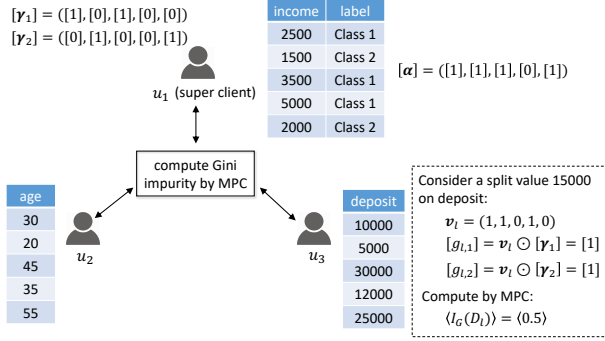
$[\boldsymbol{\gamma}_1] = ([1], [0], [1], [0], [0])$
$[\boldsymbol{\gamma}_2] = ([0], [1], [0], [0], [1])$

| income | label |
|---|---|
| 2500 | Class 1 |
| 1500 | Class 2 |
| 3500 | Class 1 |
| 5000 | Class 1 |
| 2000 | Class 2 |

$u_1$ (super client)

$[\boldsymbol{\alpha}] = ([1], [1], [1], [0], [1])$

compute Gini impurity by MPC

| age |
|---|
| 30 |
| 20 |
| 45 |
| 35 |
| 55 |

$u_2$

| deposit |
|---|
| 10000 |
| 5000 |
| 30000 |
| 12000 |
| 25000 |

$u_3$

Consider a split value 15000 on deposit:
$\boldsymbol{v}_l = (1, 1, 0, 1, 0)$
$[g_{l,1}] = \boldsymbol{v}_l \odot [\boldsymbol{\gamma}_1] = [1]$
$[g_{l,2}] = \boldsymbol{v}_l \odot [\boldsymbol{\gamma}_2] = [1]$
Compute by MPC:
$\langle I_G(D_l) \rangle = \langle 0.5 \rangle$